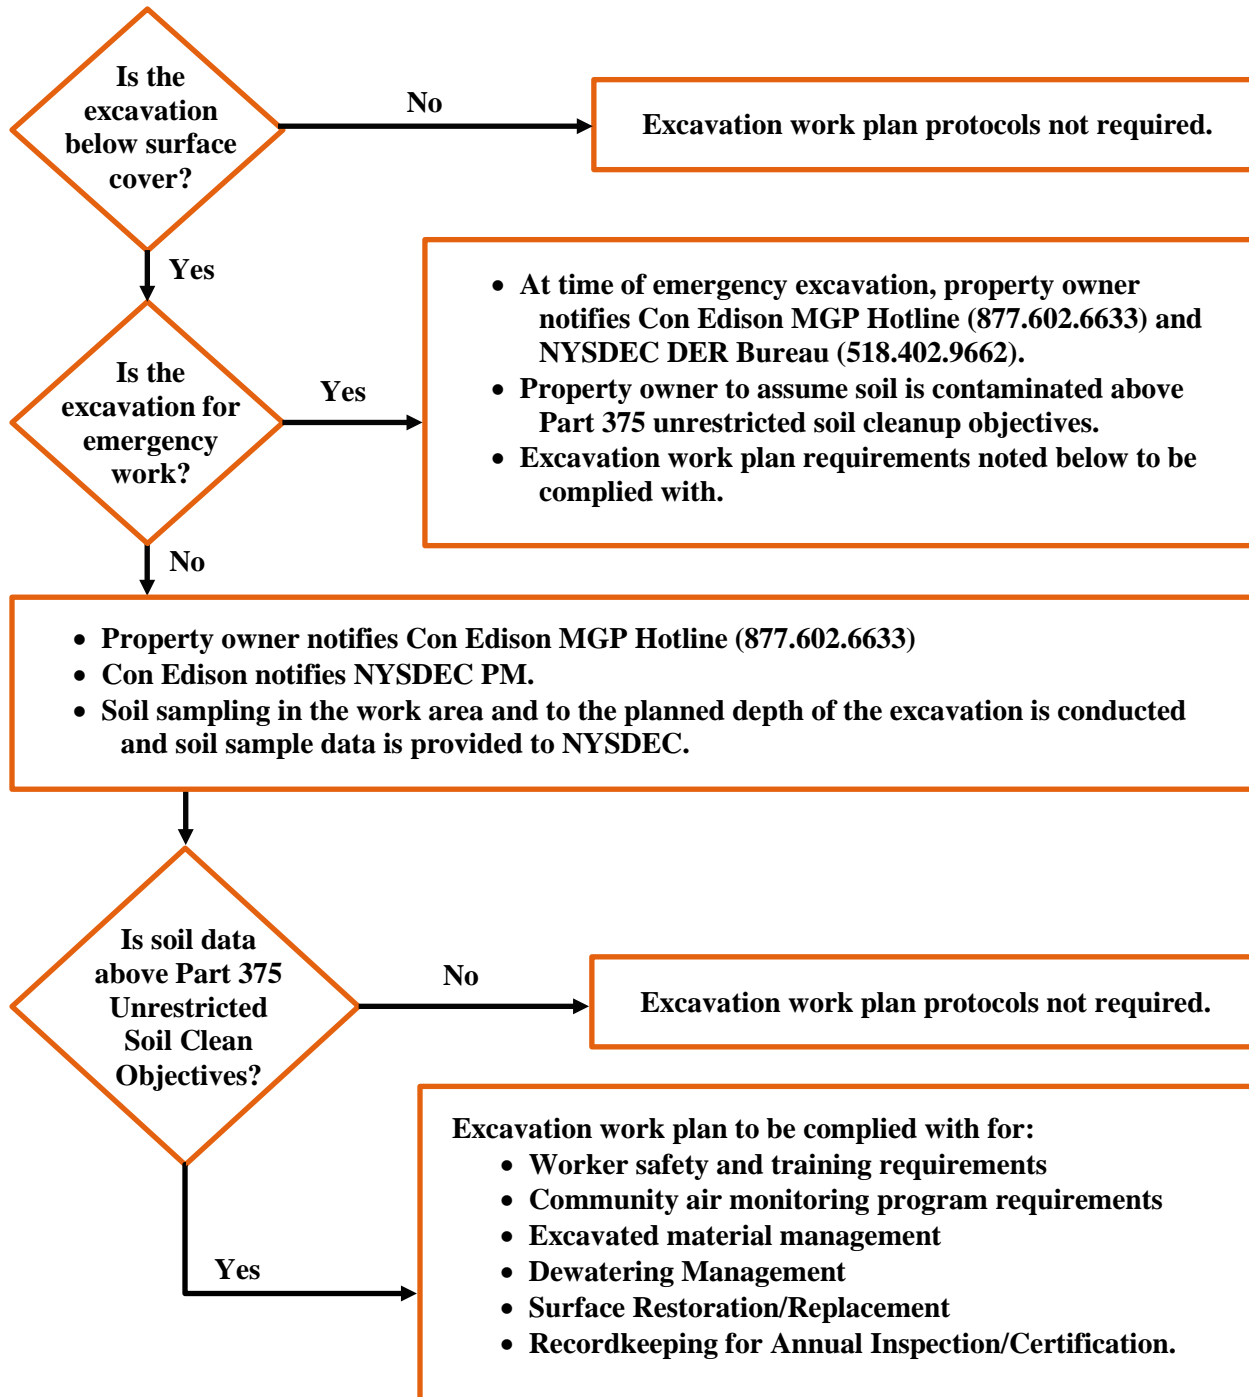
Is the excavation below surface cover?

No

Excavation work plan protocols not required.

Yes

Is the excavation for emergency work?

Yes

- At time of emergency excavation, property owner notifies Con Edison MGP Hotline (877.602.6633) and NYSDEC DER Bureau (518.402.9662).
- Property owner to assume soil is contaminated above Part 375 unrestricted soil cleanup objectives.
- Excavation work plan requirements noted below to be complied with.

No

- Property owner notifies Con Edison MGP Hotline (877.602.6633)
- Con Edison notifies NYSDEC PM.
- Soil sampling in the work area and to the planned depth of the excavation is conducted and soil sample data is provided to NYSDEC.

Is soil data above Part 375 Unrestricted Soil Clean Objectives?

No

Excavation work plan protocols not required.

Yes

Excavation work plan to be complied with for:
- Worker safety and training requirements
- Community air monitoring program requirements
- Excavated material management
- Dewatering Management
- Surface Restoration/Replacement
- Recordkeeping for Annual Inspection/Certification.